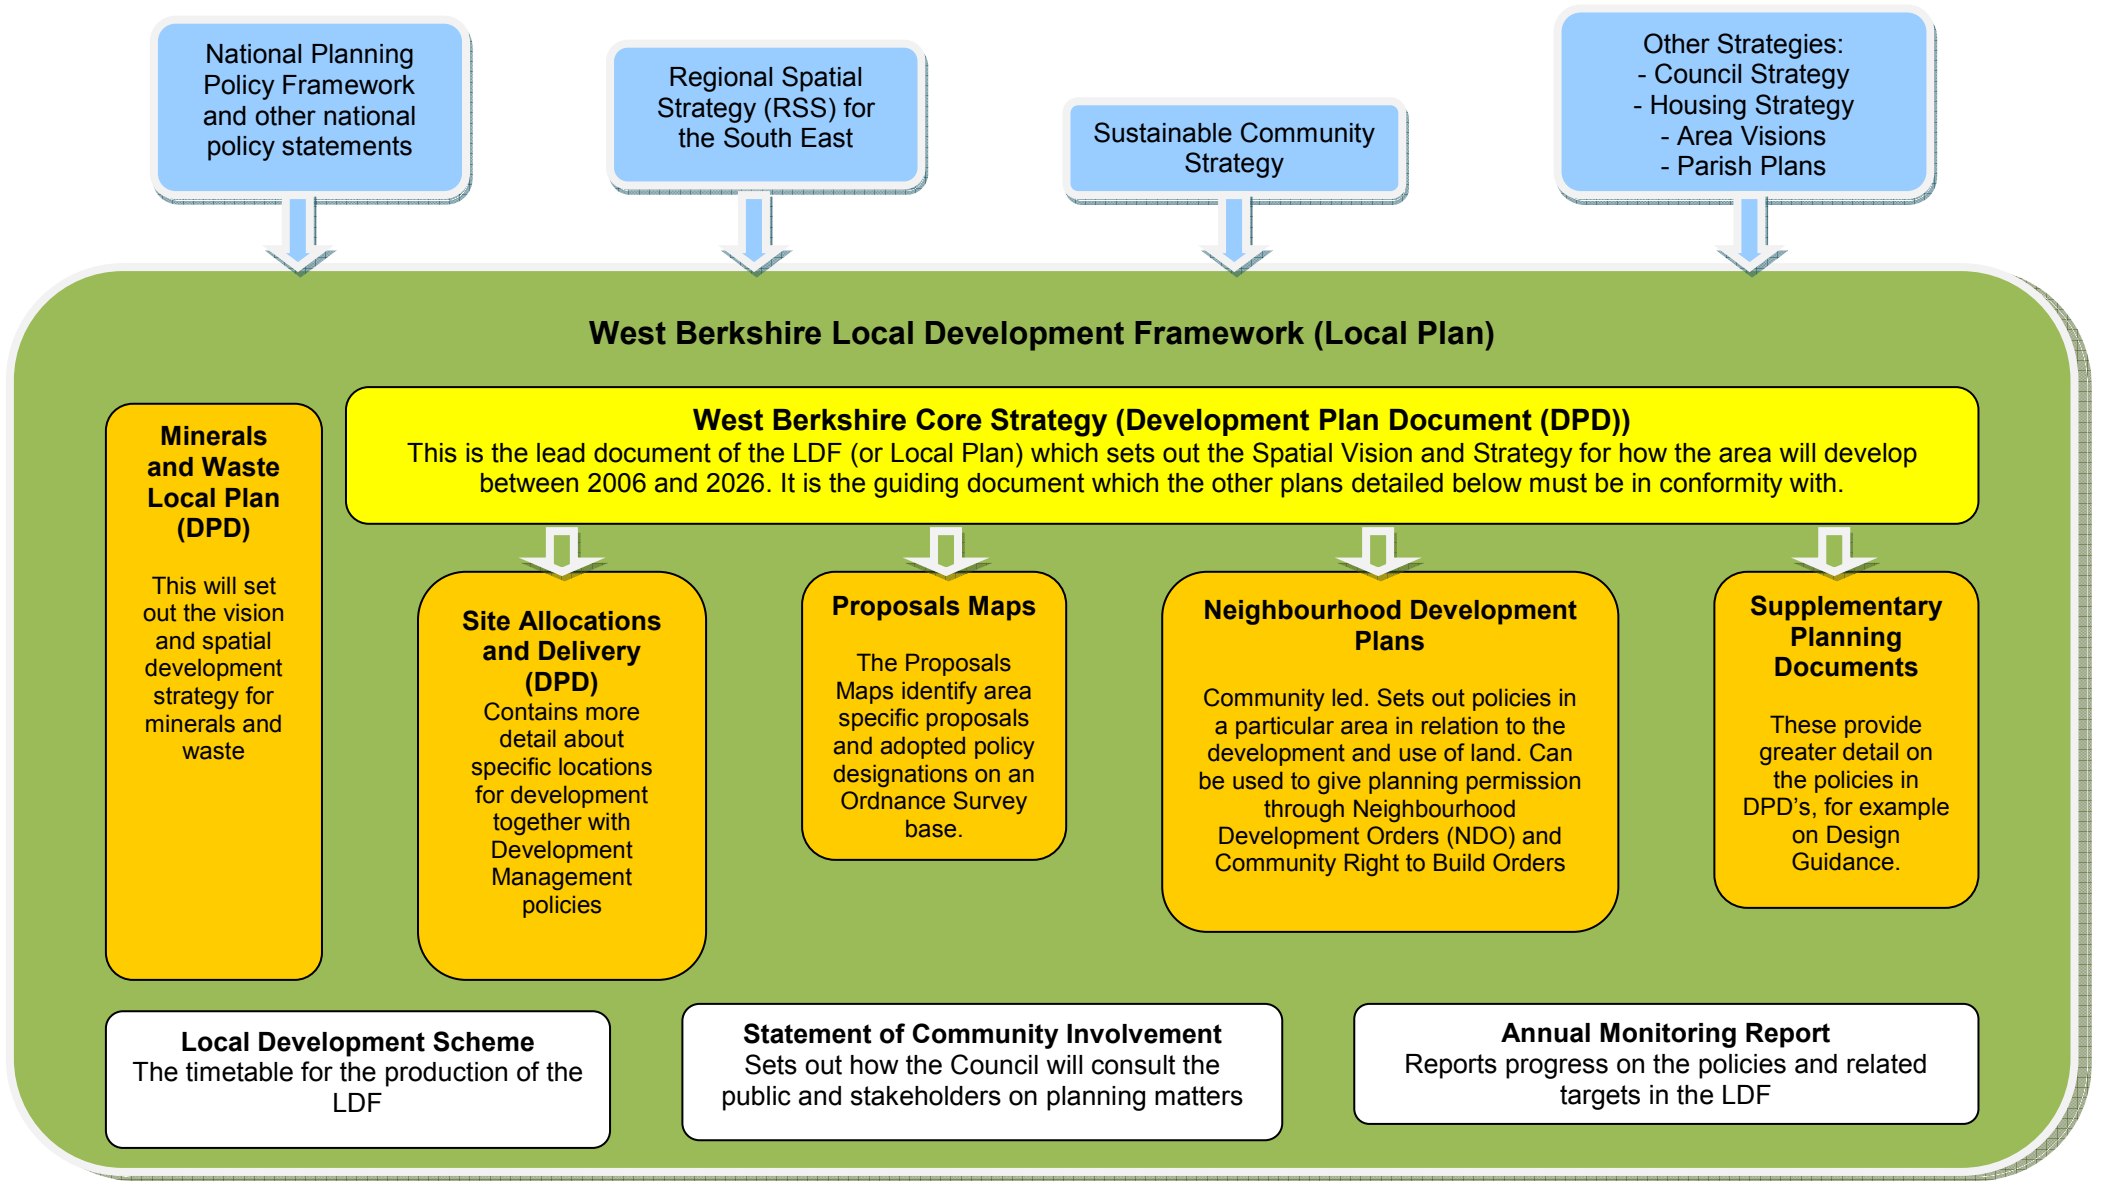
National Planning Policy Framework and other national policy statements

Regional Spatial Strategy (RSS) for the South East

Sustainable Community Strategy

Other Strategies:
- Council Strategy
- Housing Strategy
- Area Visions
- Parish Plans

West Berkshire Local Development Framework (Local Plan)

Minerals and Waste Local Plan (DPD)

This will set out the vision and spatial development strategy for minerals and waste

West Berkshire Core Strategy (Development Plan Document (DPD))
This is the lead document of the LDF (or Local Plan) which sets out the Spatial Vision and Strategy for how the area will develop between 2006 and 2026. It is the guiding document which the other plans detailed below must be in conformity with.

Site Allocations and Delivery (DPD)
Contains more detail about specific locations for development together with Development Management policies

Proposals Maps

The Proposals Maps identify area specific proposals and adopted policy designations on an Ordnance Survey base.

Neighbourhood Development Plans

Community led. Sets out policies in a particular area in relation to the development and use of land. Can be used to give planning permission through Neighbourhood Development Orders (NDO) and Community Right to Build Orders

Supplementary Planning Documents

These provide greater detail on the policies in DPD's, for example on Design Guidance.

Local Development Scheme
The timetable for the production of the LDF

Statement of Community Involvement
Sets out how the Council will consult the public and stakeholders on planning matters

Annual Monitoring Report
Reports progress on the policies and related targets in the LDF